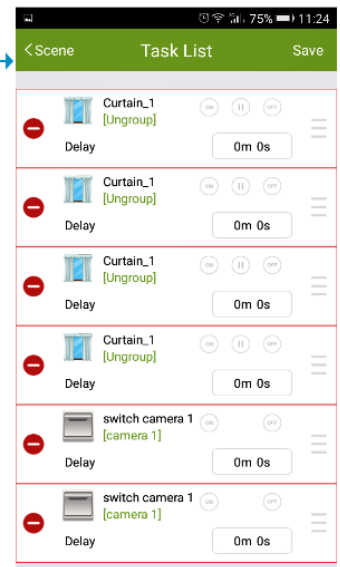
75% 11:24

<Scene Task List Save

Curtain_1
[Ungroup]
ON II OFF
Delay 0m 0s

Curtain_1
[Ungroup]
ON II OFF
Delay 0m 0s

Curtain_1
[Ungroup]
ON II OFF
Delay 0m 0s

Curtain_1
[Ungroup]
ON II OFF
Delay 0m 0s

switch camera 1
[camera 1]
ON OFF
Delay 0m 0s

switch camera 1
[camera 1]
ON OFF
Delay 0m 0s